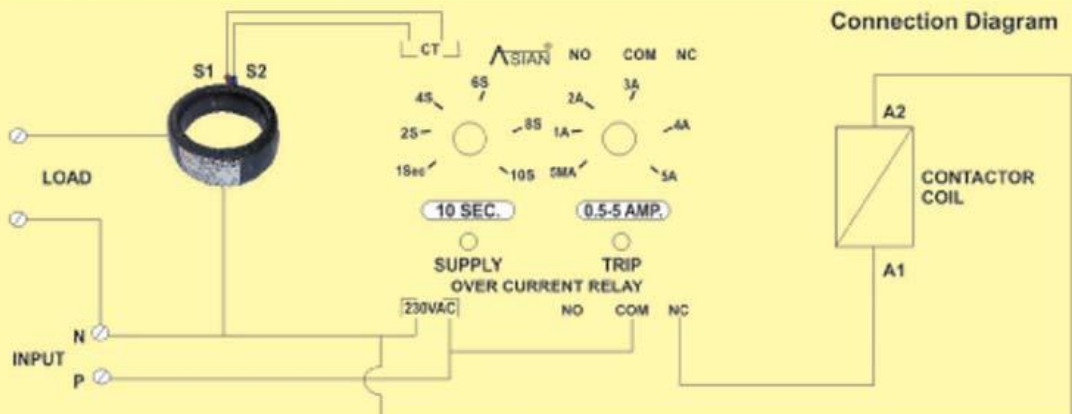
Connection Diagram

S1 S2

CT

ASIAN

NO COM NC

6S
4S
2S
8S
1Sec
10S

3A
2A
1A
4A
5MA
5A

10 SEC.

0.5-5 AMP.

SUPPLY

TRIP

OVER CURRENT RELAY

230VAC

NO COM NC

LOAD

N

INPUT

P

A2

CONTACTOR COIL

A1